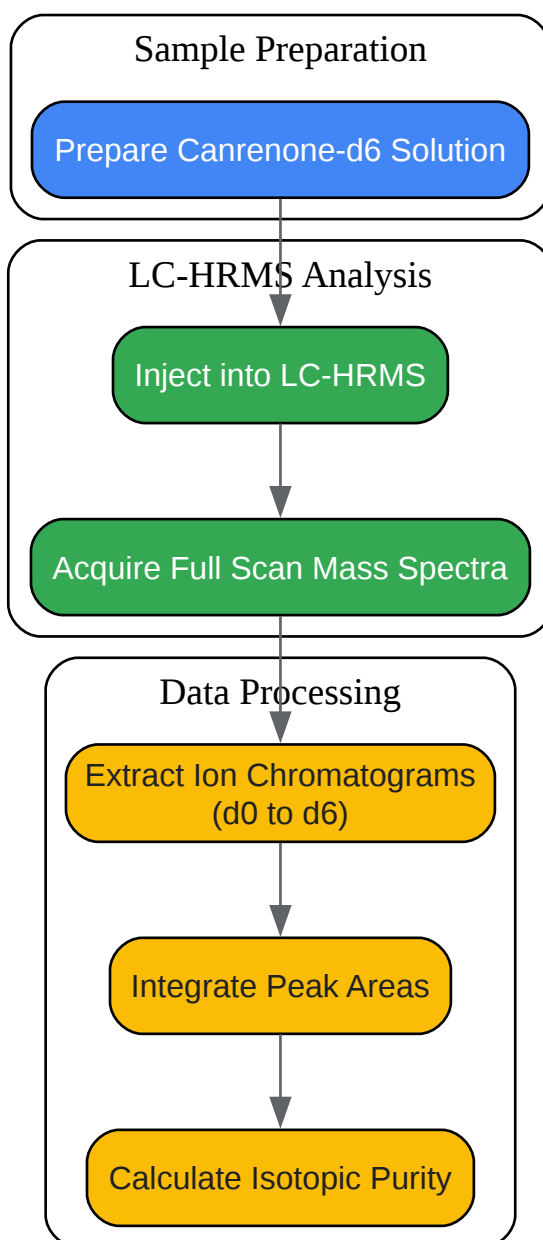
Sample Preparation

Prepare Canrenone-d6 Solution

LC-HRMS Analysis

Inject into LC-HRMS

Acquire Full Scan Mass Spectra

Data Processing

Extract Ion Chromatograms (d0 to d6)

Integrate Peak Areas

Calculate Isotopic Purity